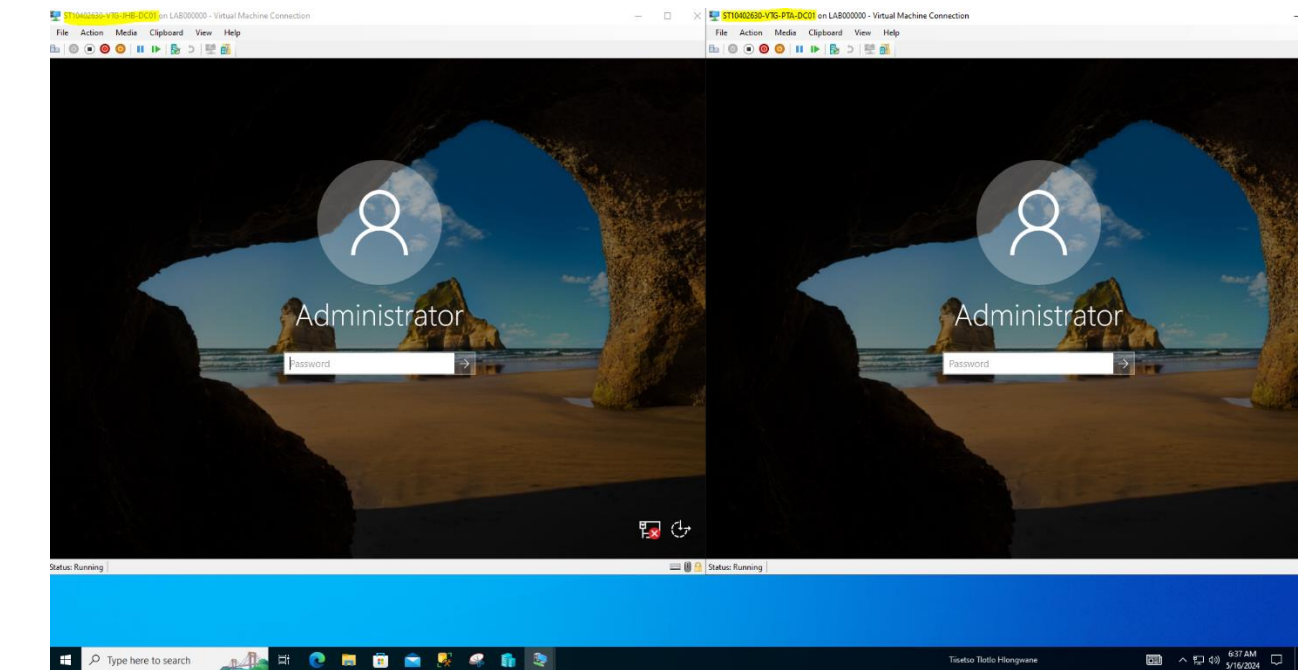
ST10402630-VTG-JHB-DC01 on LAB000000 - Virtual Machine Connection
File Action Media Clipboard View Help

Administrator
Password

Status: Running

ST10402630-VTG-PTA-DC01 on LAB000000 - Virtual Machine Connection
File Action Media Clipboard View Help

Administrator
Password

Status: Running

Type here to search
Tisetso Tlotlo Hlongwane
6:37 AM
5/16/2024